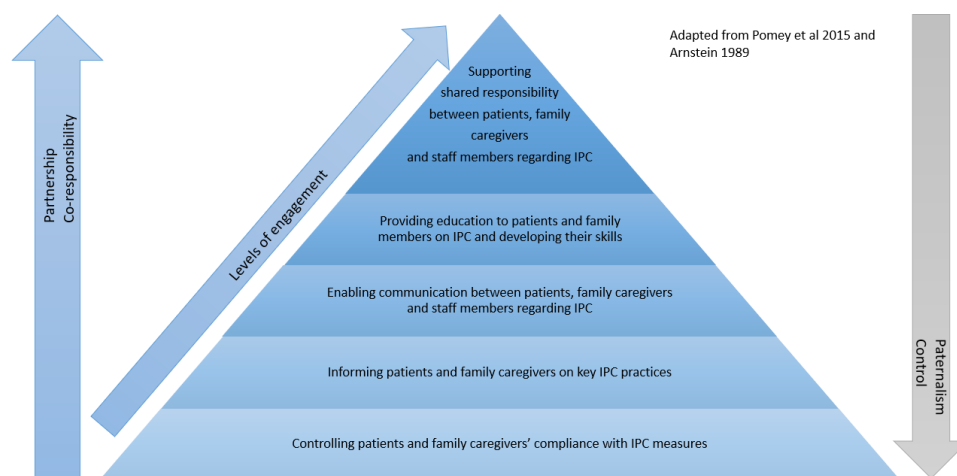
Partnership
Co-responsibility

Levels of engagement

Supporting shared responsibility between patients, family caregivers and staff members regarding IPC

Providing education to patients and family members on IPC and developing their skills

Enabling communication between patients, family caregivers and staff members regarding IPC

Informing patients and family caregivers on key IPC practices

Controlling patients and family caregivers' compliance with IPC measures

Adapted from Pomey et al 2015 and Arnstein 1989

Paternalism
Control